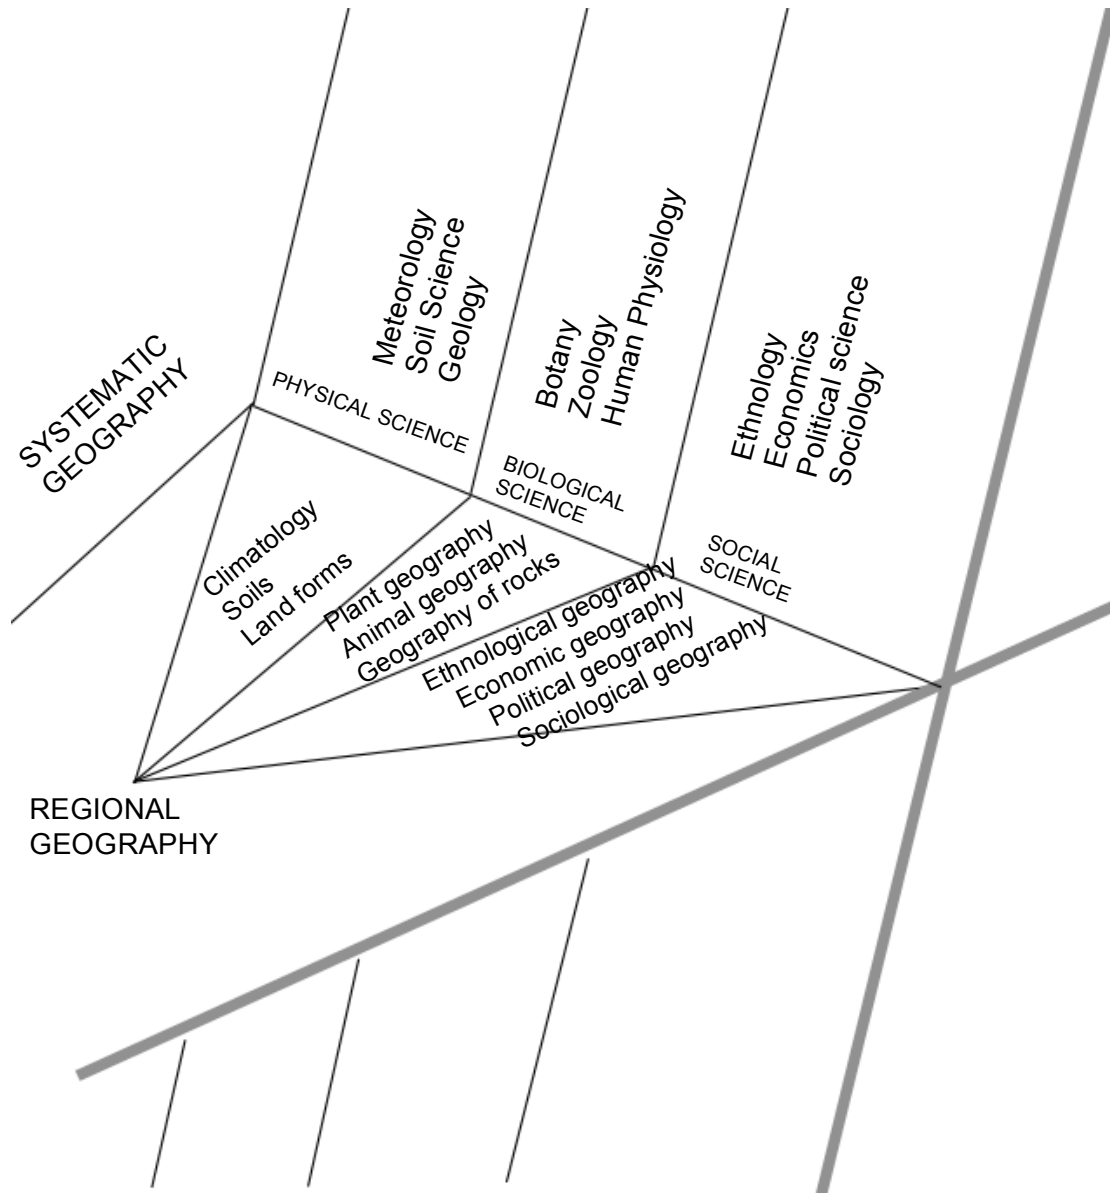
SYSTEMATIC GEOGRAPHY

Meteorology
Soil Science
Geology

Botany
Zoology
Human Physiology

Ethnology
Economics
Political science
Sociology

PHYSICAL SCIENCE

BIOLOGICAL SCIENCE

SOCIAL SCIENCE

Climatology
Soils
Land forms

Plant geography
Animal geography
Geography of rocks

Ethnological geography
Economic geography
Political geography
Sociological geography

REGIONAL GEOGRAPHY